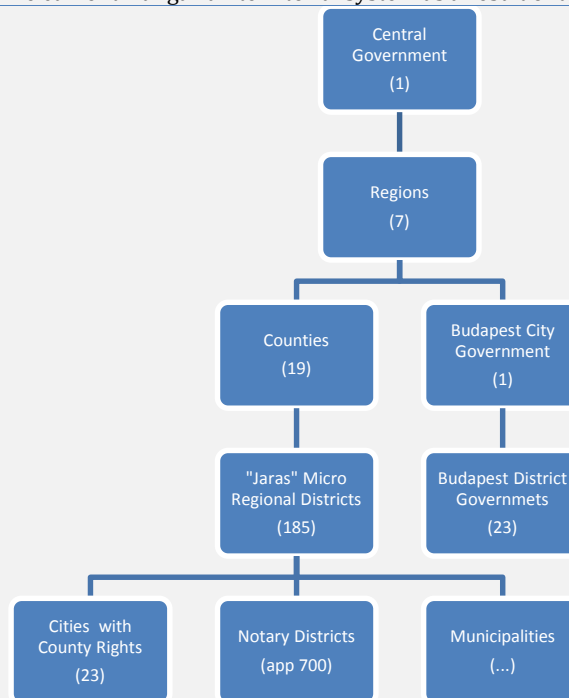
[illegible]

Central Government
(1)

Regions
(7)

Counties
(19)

Budapest City Government
(1)

"Jaras" Micro Regional Districts
(185)

Budapest District Governmets
(23)

Cities with County Rights
(23)

Notary Districts
(app 700)

Municipalities
(...)